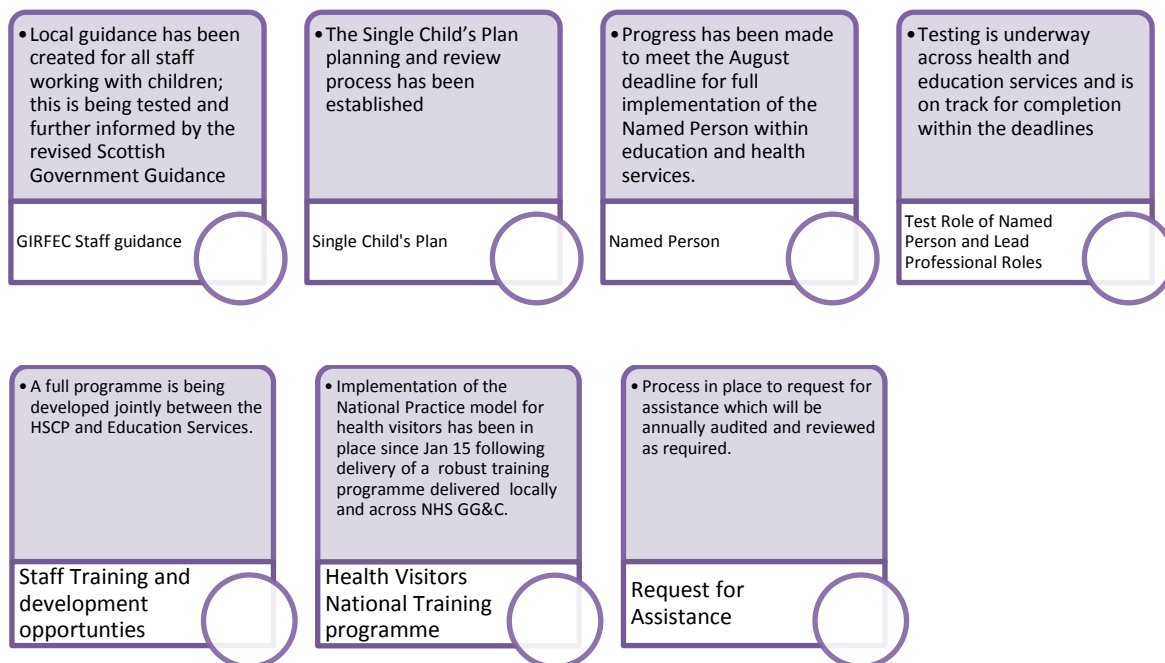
• Local guidance has been created for all staff working with children; this is being tested and further informed by the revised Scottish Government Guidance

GIRFEC Staff guidance

• The Single Child's Plan planning and review process has been established

Single Child's Plan

• Progress has been made to meet the August deadline for full implementation of the Named Person within education and health services.

Named Person

• Testing is underway across health and education services and is on track for completion within the deadlines

Test Role of Named Person and Lead Professional Roles

• A full programme is being developed jointly between the HSCP and Education Services.

Staff Training and development opportunties

• Implementation of the National Practice model for health visitors has been in place since Jan 15 following delivery of a robust training programme delivered locally and across NHS GG&C.

Health Visitors National Training programme

• Process in place to request for assistance which will be annually audited and reviewed as required.

Request for Assistance